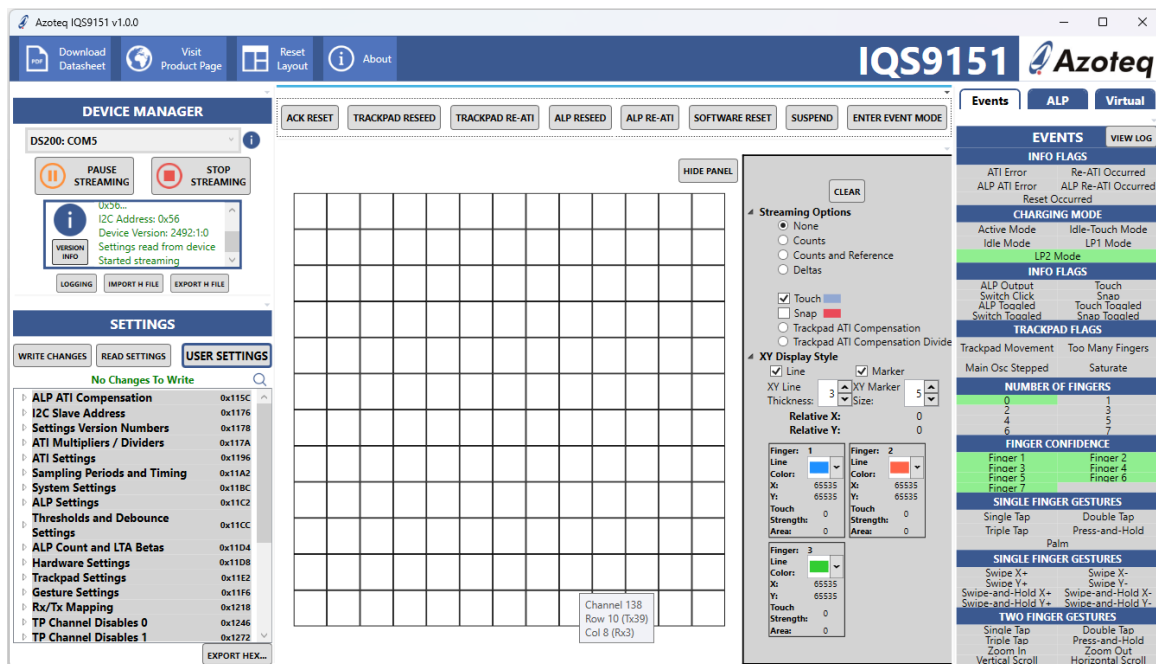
Azoteq IQS9151 v1.0.0

Download Datasheet
Visit Product Page
Reset Layout
About

IQS9151 Azoteq

DEVICE MANAGER
DS200: COM5
PAUSE STREAMING
STOP STREAMING
0x56...
I2C Address: 0x56
Device Version: 2492:1:0
Settings read from device
Started streaming
VERSION INFO
LOGGING
IMPORT H FILE
EXPORT H FILE

SETTINGS
WRITE CHANGES
READ SETTINGS
USER SETTINGS
No Changes To Write

| | |
|---|---|
| ALP ATI Compensation | 0x115C |
| I2C Slave Address | 0x1176 |
| Settings Version Numbers | 0x1178 |
| ATI Multipliers / Dividers | 0x117A |
| ATI Settings | 0x1196 |
| Sampling Periods and Timing | 0x11A2 |
| System Settings | 0x11BC |
| ALP Settings | 0x11C2 |
| Thresholds and Debounce Settings | 0x11CC |
| ALP Count and LTA Betas | 0x11D4 |
| Hardware Settings | 0x11D8 |
| Trackpad Settings | 0x11E2 |
| Gesture Settings | 0x11F6 |
| Rx/Tx Mapping | 0x1218 |
| TP Channel Disables 0 | 0x1246 |
| TP Channel Disables 1 | 0x1272 |

EXPORT HEX...

ACK RESET
TRACKPAD RESEED
TRACKPAD RE-ATI
ALP RESEED
ALP RE-ATI
SOFTWARE RESET
SUSPEND
ENTER EVENT MODE

HIDE PANEL

Channel 138
Row 10 (Tx39)
Col 8 (Rx3)

CLEAR
Streaming Options
None
Counts
Counts and Reference
Deltas
Touch
Snap
Trackpad ATI Compensation
Trackpad ATI Compensation Divide
XY Display Style
Line
Marker
XY Line Thickness: 3
XY Marker Size: 5
Relative X: 0
Relative Y: 0

Finger: 1
Line Color:
X: 65535
Y: 65535
Touch Strength: 0
Area: 0

Finger: 2
Line Color:
X: 65535
Y: 65535
Touch Strength: 0
Area: 0

Finger: 3
Line Color:
X: 65535
Y: 65535
Touch Strength: 0
Area: 0

Events
ALP
Virtual

EVENTS
VIEW LOG
INFO FLAGS
ATI Error
Re-ATI Occurred
ALP ATI Error
ALP Re-ATI Occurred
Reset Occurred
CHARGING MODE
Active Mode
Idle-Touch Mode
Idle Mode
LP1 Mode
LP2 Mode
INFO FLAGS
ALP Output
Touch
Switch Click
Snap
ALP Toggled
Touch Toggled
Switch Toggled
Snap Toggled
TRACKPAD FLAGS
Trackpad Movement
Too Many Fingers
Main Osc Stepped
Saturate
NUMBER OF FINGERS
0
1
2
3
4
5
6
7
FINGER CONFIDENCE
Finger 1
Finger 2
Finger 3
Finger 4
Finger 5
Finger 6
Finger 7
SINGLE FINGER GESTURES
Single Tap
Double Tap
Triple Tap
Press-and-Hold
Palm
SINGLE FINGER GESTURES
Swipe X+
Swipe X-
Swipe Y+
Swipe Y-
Swipe-and-Hold X+
Swipe-and-Hold X-
Swipe-and-Hold Y+
Swipe-and-Hold Y-
TWO FINGER GESTURES
Single Tap
Double Tap
Triple Tap
Press-and-Hold
Zoom In
Zoom Out
Vertical Scroll
Horizontal Scroll